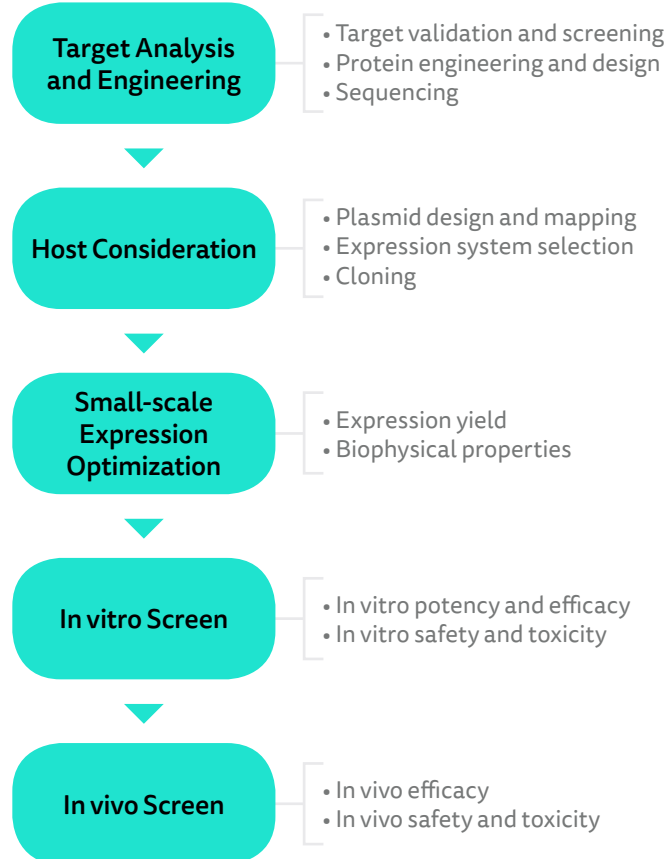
Target Analysis and Engineering

• Target validation and screening
• Protein engineering and design
• Sequencing

Host Consideration

• Plasmid design and mapping
• Expression system selection
• Cloning

Small-scale Expression Optimization

• Expression yield
• Biophysical properties

In vitro Screen

• In vitro potency and efficacy
• In vitro safety and toxicity

In vivo Screen

• In vivo efficacy
• In vivo safety and toxicity